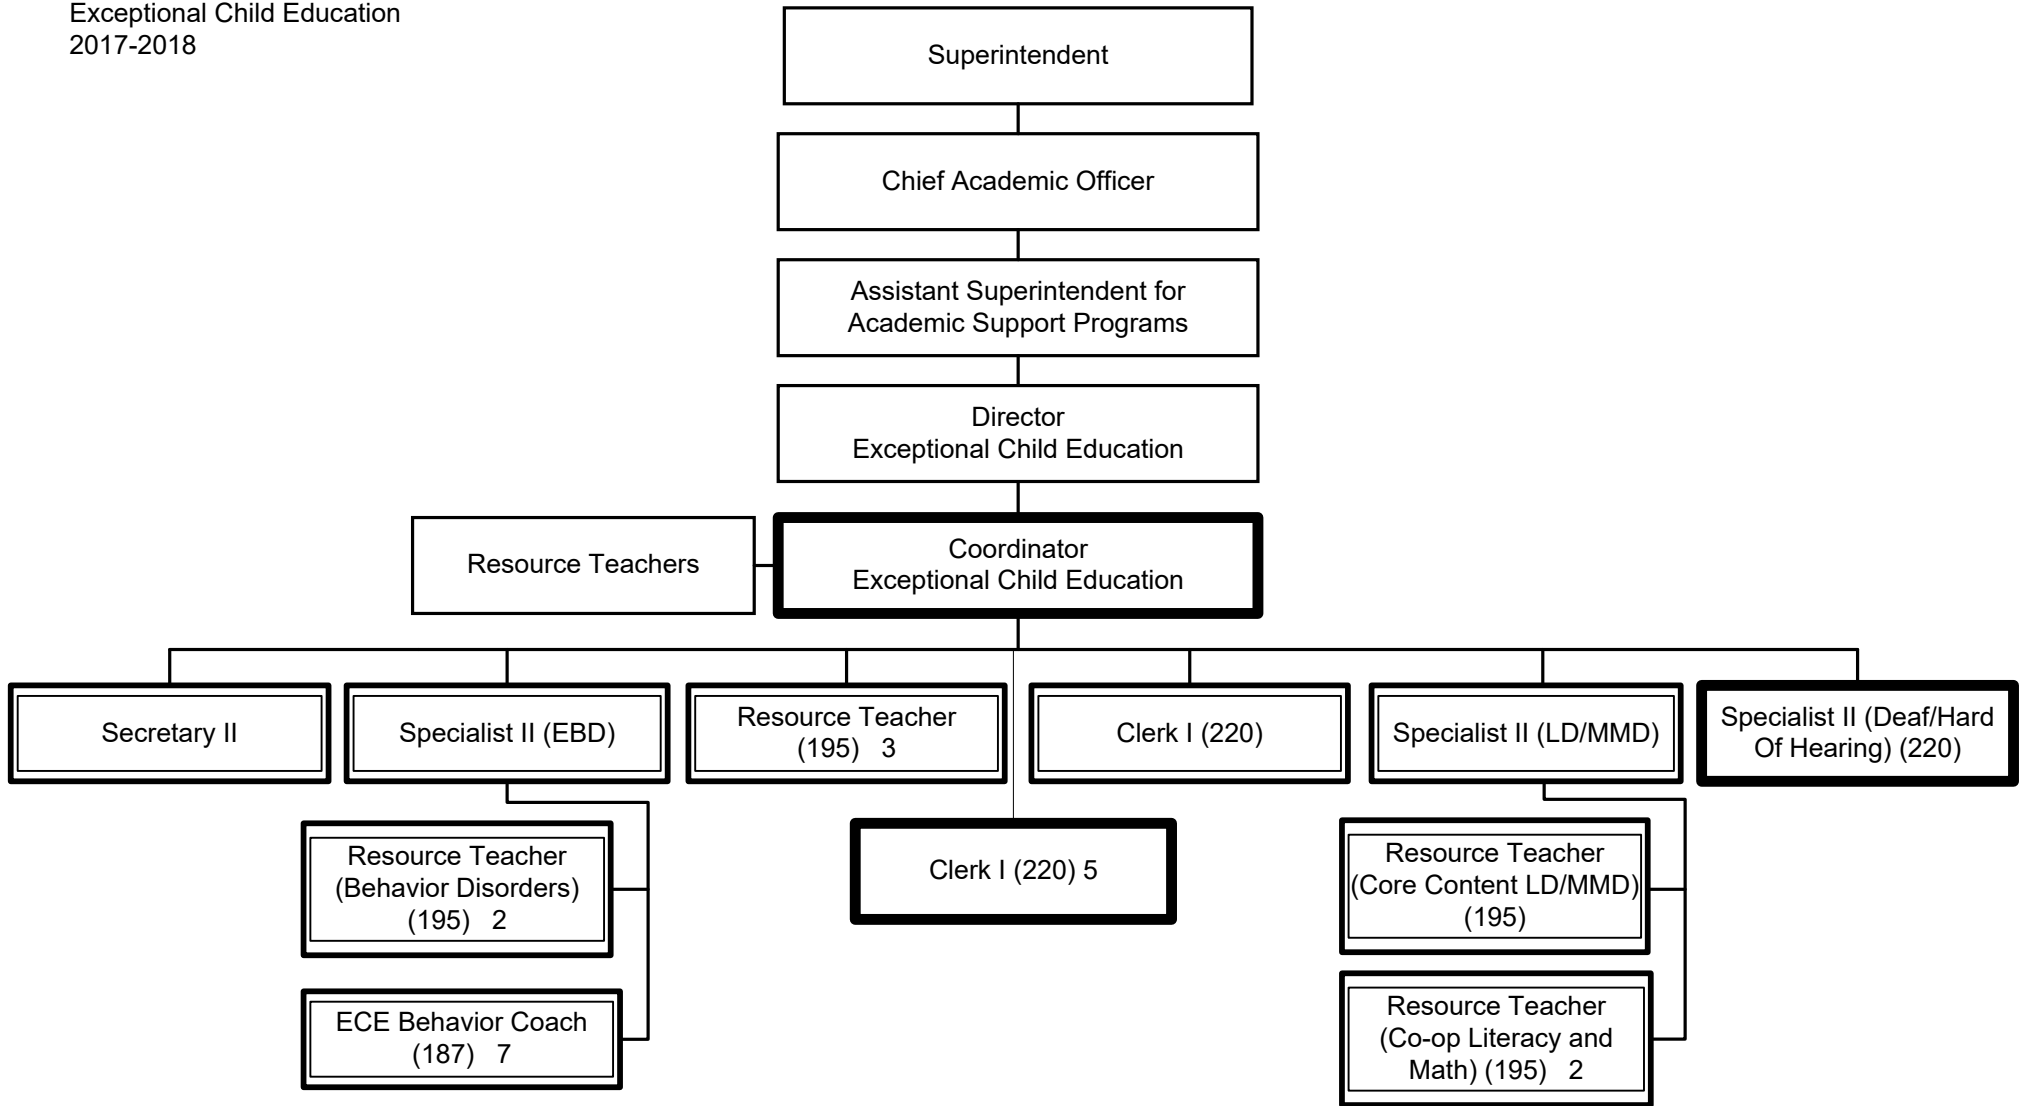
Exceptional Child Education
2017-2018

Superintendent

Chief Academic Officer

Assistant Superintendent for Academic Support Programs

Director
Exceptional Child Education

Resource Teachers

Coordinator
Exceptional Child Education

Secretary II

Specialist II (EBD)

Resource Teacher (195) 3

Clerk I (220)

Specialist II (LD/MMD)

Specialist II (Deaf/Hard Of Hearing) (220)

Resource Teacher (Behavior Disorders) (195) 2

ECE Behavior Coach (187) 7

Clerk I (220) 5

Resource Teacher (Core Content LD/MMD) (195)

Resource Teacher (Co-op Literacy and Math) (195) 2